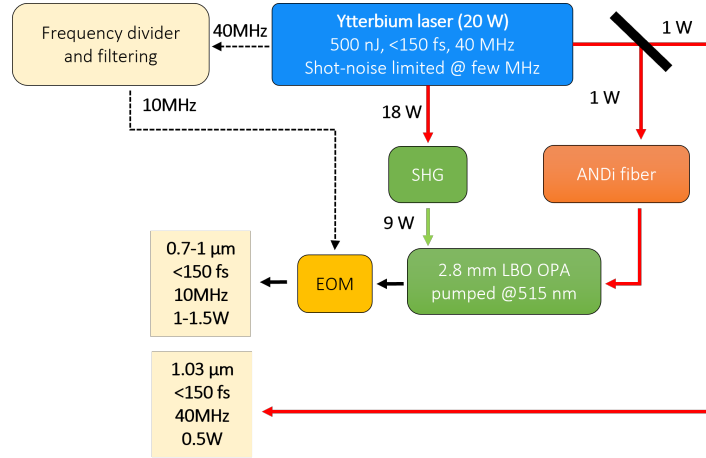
Frequency divider and filtering

40MHz

Ytterbium laser (20 W)
500 nJ, <150 fs, 40 MHz
Shot-noise limited @ few MHz

1 W

10MHz

18 W

1 W

SHG

ANDi fiber

9 W

0.7-1 µm
<150 fs
10MHz
1-1.5W

EOM

2.8 mm LBO OPA pumped @515 nm

1.03 µm
<150 fs
40MHz
0.5W